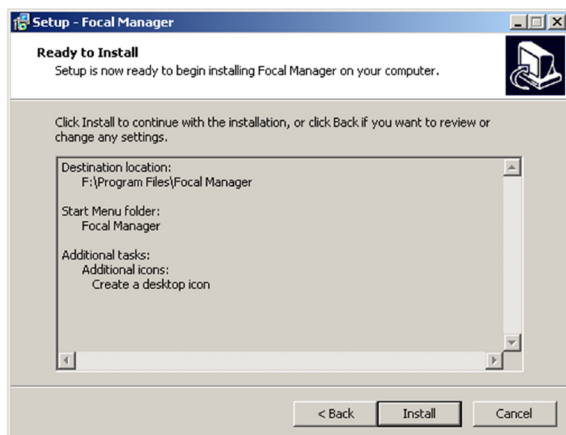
Setup - Focal Manager

Ready to Install

Setup is now ready to begin installing Focal Manager on your computer.

Click Install to continue with the installation, or click Back if you want to review or change any settings.

Destination location:
F:\Program Files\Focal Manager

Start Menu folder:
Focal Manager

Additional tasks:
Additional icons:
Create a desktop icon

< Back

Install

Cancel